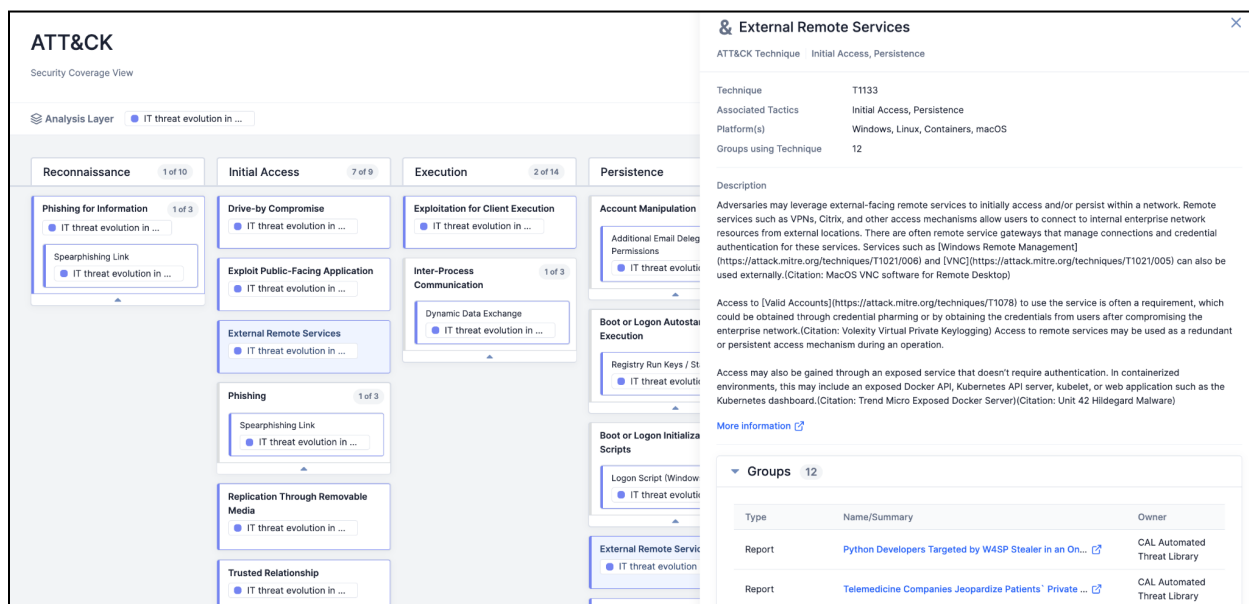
ATT&CK
Security Coverage View

Analysis Layer  IT threat evolution in ...

Reconnaissance 1 of 10

Phishing for Information 1 of 3
IT threat evolution in ...
Spearphishing Link
IT threat evolution in ...

Initial Access 7 of 9

Drive-by Compromise
IT threat evolution in ...

Exploit Public-Facing Application
IT threat evolution in ...

External Remote Services
IT threat evolution in ...

Phishing 1 of 3
Spearphishing Link
IT threat evolution in ...

Replication Through Removable Media
IT threat evolution in ...

Trusted Relationship
IT threat evolution in ...

Execution 2 of 14

Exploitation for Client Execution
IT threat evolution in ...

Inter-Process Communication 1 of 3
Dynamic Data Exchange
IT threat evolution in ...

Persistence

Account Manipulation
Additional Email Deleg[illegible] Permissions
IT threat evoluti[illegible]

Boot or Logon Autostar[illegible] Execution
Registry Run Keys / St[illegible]
IT threat evoluti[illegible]

Boot or Logon Initializa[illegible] Scripts
Logon Script (Window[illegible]
IT threat evoluti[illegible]

External Remote Servic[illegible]
IT threat evolution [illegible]

& External Remote Services
ATT&CK Technique  Initial Access, Persistence

Technique  T1133
Associated Tactics  Initial Access, Persistence
Platform(s)  Windows, Linux, Containers, macOS
Groups using Technique  12

Description
Adversaries may leverage external-facing remote services to initially access and/or persist within a network. Remote services such as VPNs, Citrix, and other access mechanisms allow users to connect to internal enterprise network resources from external locations. There are often remote service gateways that manage connections and credential authentication for these services. Services such as [Windows Remote Management](https://attack.mitre.org/techniques/T1021/006) and [VNC](https://attack.mitre.org/techniques/T1021/005) can also be used externally.(Citation: MacOS VNC software for Remote Desktop)

Access to [Valid Accounts](https://attack.mitre.org/techniques/T1078) to use the service is often a requirement, which could be obtained through credential pharming or by obtaining the credentials from users after compromising the enterprise network.(Citation: Volexity Virtual Private Keylogging) Access to remote services may be used as a redundant or persistent access mechanism during an operation.

Access may also be gained through an exposed service that doesn't require authentication. In containerized environments, this may include an exposed Docker API, Kubernetes API server, kubelet, or web application such as the Kubernetes dashboard.(Citation: Trend Micro Exposed Docker Server)(Citation: Unit 42 Hildegard Malware)

More information

Groups 12

| Type | Name/Summary | Owner |
|---|---|---|
| Report | Python Developers Targeted by W4SP Stealer in an On... | CAL Automated Threat Library |
| Report | Telemedicine Companies Jeopardize Patients` Private ... | CAL Automated Threat Library |